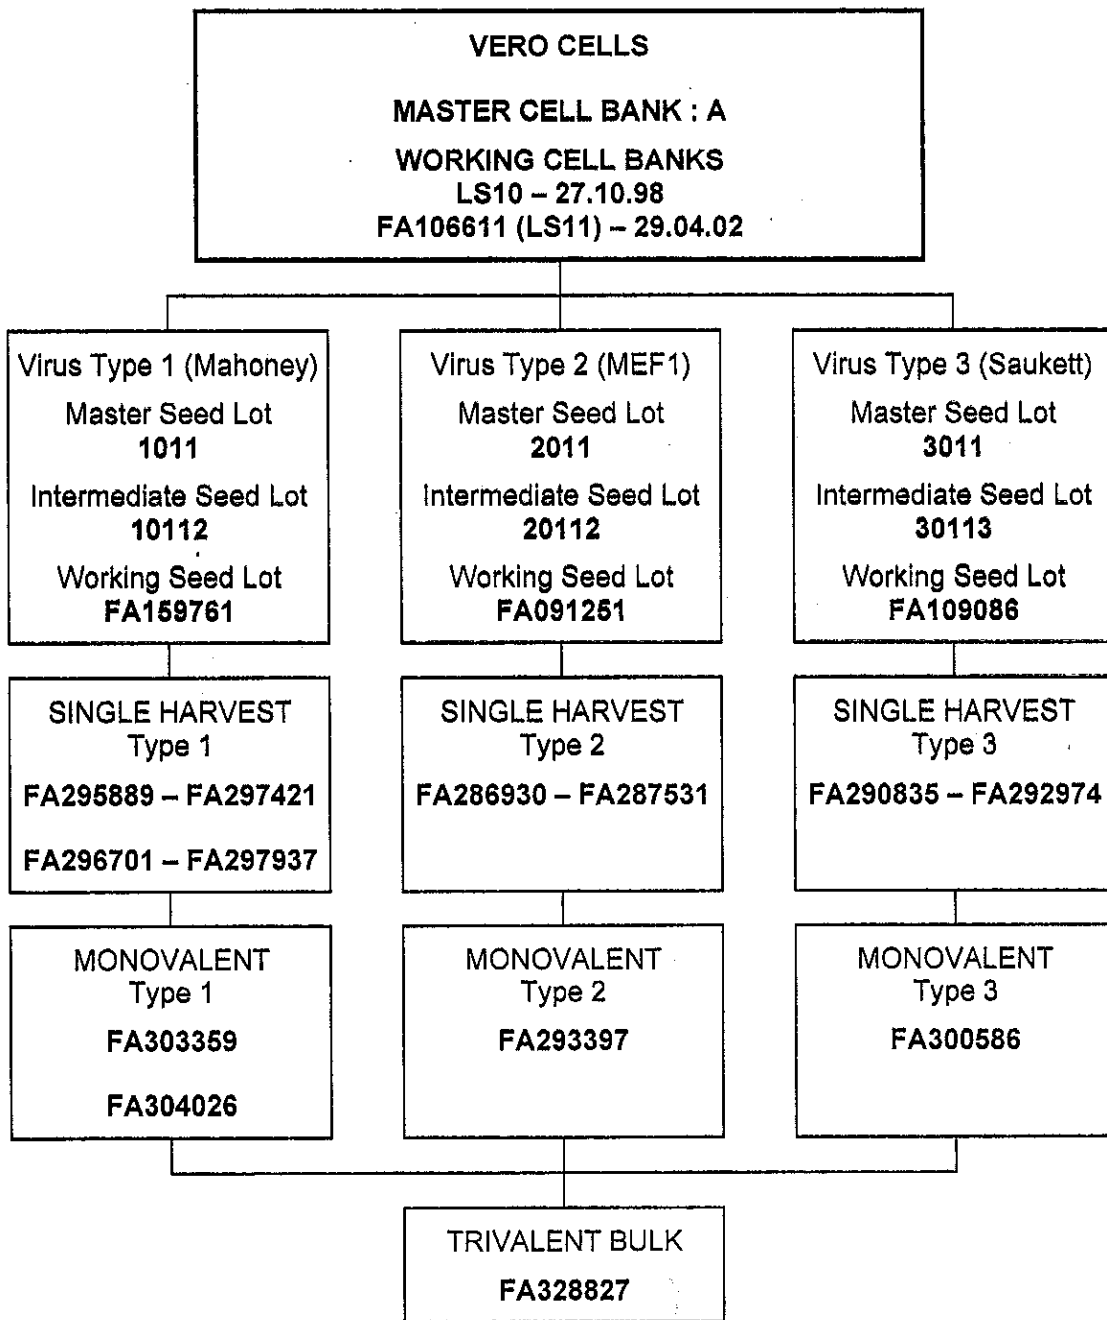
VERO CELLS

MASTER CELL BANK : A

WORKING CELL BANKS
LS10 – 27.10.98
FA106611 (LS11) – 29.04.02

Virus Type 1 (Mahoney)
Master Seed Lot
1011
Intermediate Seed Lot
10112
Working Seed Lot
FA159761

Virus Type 2 (MEF1)
Master Seed Lot
2011
Intermediate Seed Lot
20112
Working Seed Lot
FA091251

Virus Type 3 (Saukett)
Master Seed Lot
3011
Intermediate Seed Lot
30113
Working Seed Lot
FA109086

SINGLE HARVEST
Type 1
FA295889 – FA297421
FA296701 – FA297937

SINGLE HARVEST
Type 2
FA286930 – FA287531

SINGLE HARVEST
Type 3
FA290835 – FA292974

MONOVALENT
Type 1
FA303359
FA304026

MONOVALENT
Type 2
FA293397

MONOVALENT
Type 3
FA300586

TRIVALENT BULK
FA328827